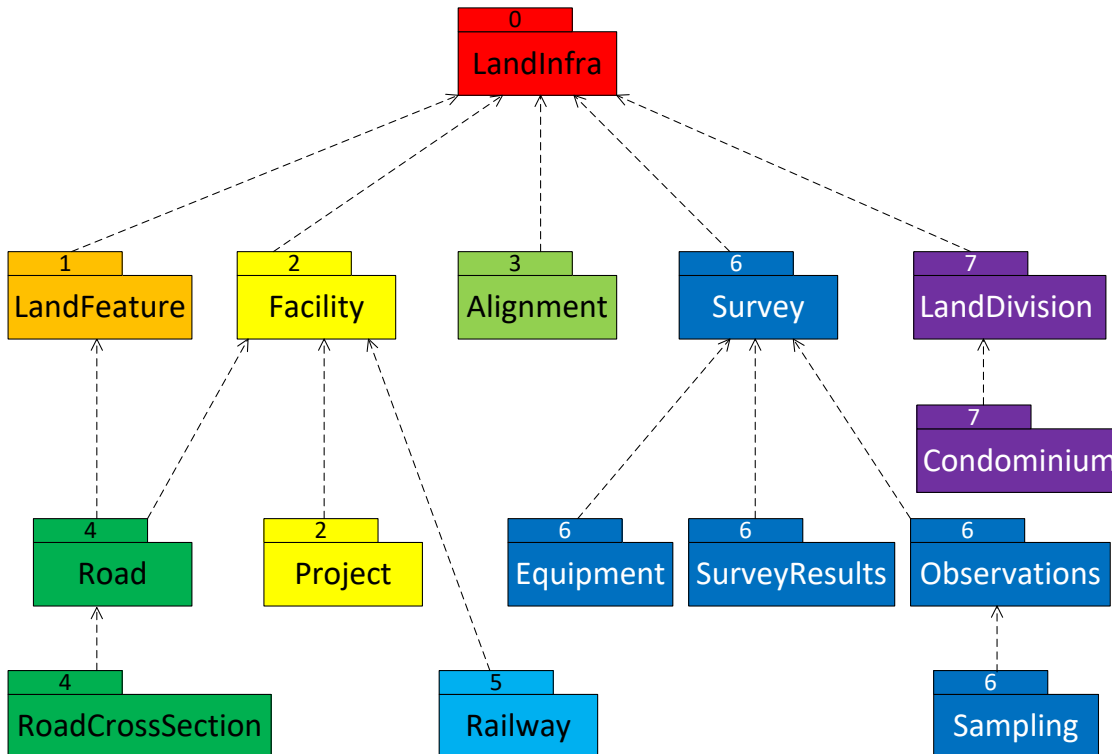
0
LandInfra

1
LandFeature

2
Facility

3
Alignment

6
Survey

7
LandDivision

7
Condominium

4
Road

2
Project

6
Equipment

6
SurveyResults

6
Observations

4
RoadCrossSection

5
Railway

6
Sampling